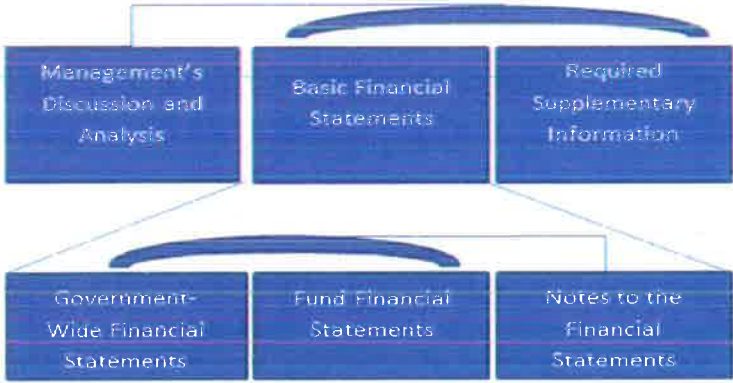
Management's Discussion and Analysis

Basic Financial Statements

Required Supplementary Information

Government-Wide Financial Statements

Fund Financial Statements

Notes to the Financial Statements